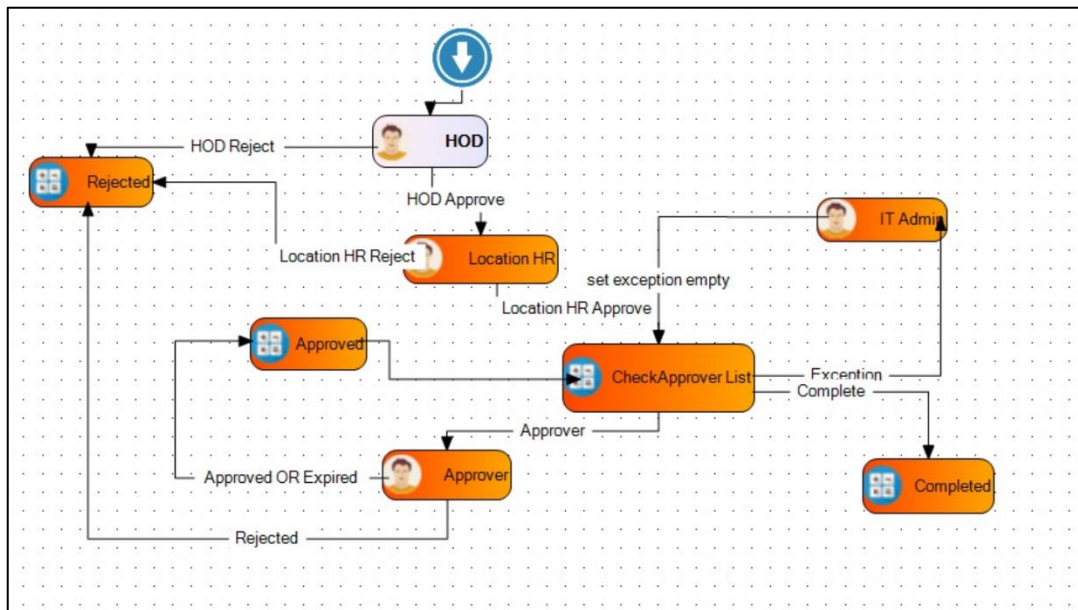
HOD
HOD Reject
Rejected
HOD Approve
Location HR Reject
Location HR
IT Admin
set exception empty
Location HR Approve
Approved
CheckApprover List
Exception
Complete
Approver
Approved OR Expired
Approver
Completed
Rejected